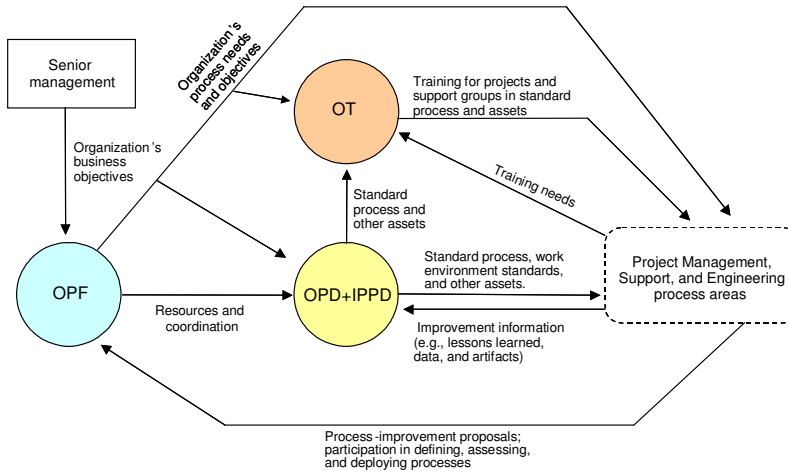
Senior management

Organization's process needs and objectives

OT

Training for projects and support groups in standard process and assets

Organization's business objectives

Training needs

Standard process and other assets

OPF

OPD+IPPD

Standard process, work environment standards, and other assets.

Project Management, Support, and Engineering process areas

Resources and coordination

Improvement information (e.g., lessons learned, data, and artifacts)

Process-improvement proposals; participation in defining, assessing, and deploying processes